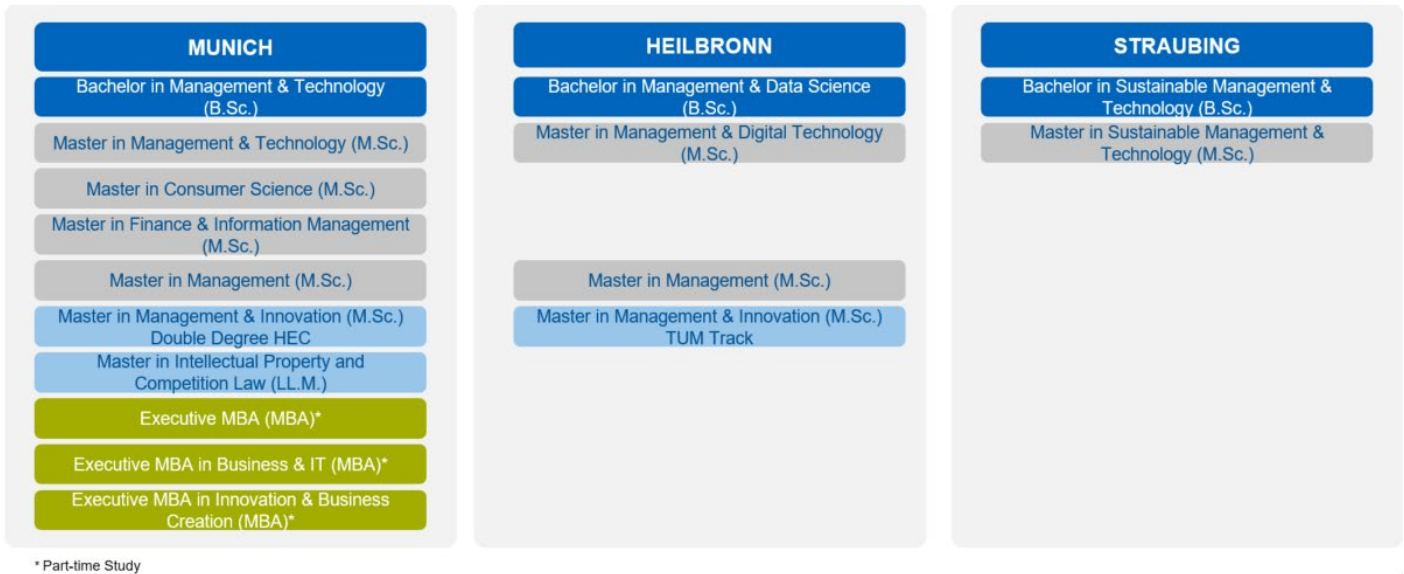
MUNICH

Bachelor in Management & Technology (B.Sc.)

Master in Management & Technology (M.Sc.)

Master in Consumer Science (M.Sc.)

Master in Finance & Information Management (M.Sc.)

Master in Management (M.Sc.)

Master in Management & Innovation (M.Sc.) Double Degree HEC

Master in Intellectual Property and Competition Law (LL.M.)

Executive MBA (MBA)*

Executive MBA in Business & IT (MBA)*

Executive MBA in Innovation & Business Creation (MBA)*

HEILBRONN

Bachelor in Management & Data Science (B.Sc.)

Master in Management & Digital Technology (M.Sc.)

Master in Management (M.Sc.)

Master in Management & Innovation (M.Sc.) TUM Track

STRAUBING

Bachelor in Sustainable Management & Technology (B.Sc.)

Master in Sustainable Management & Technology (M.Sc.)

* Part-time Study